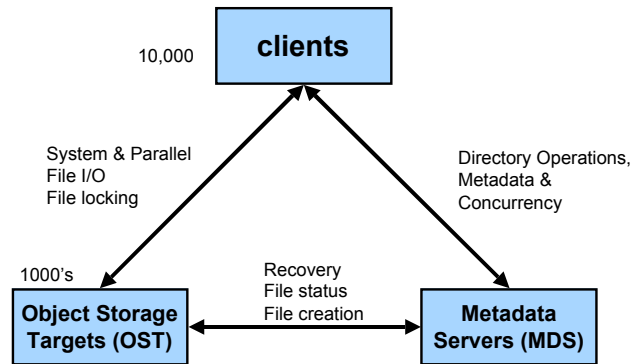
10,000

clients

System & Parallel
File I/O
File locking

Directory Operations,
Metadata &
Concurrency

1000's

Recovery
File status
File creation

Object Storage
Targets (OST)

Metadata
Servers (MDS)